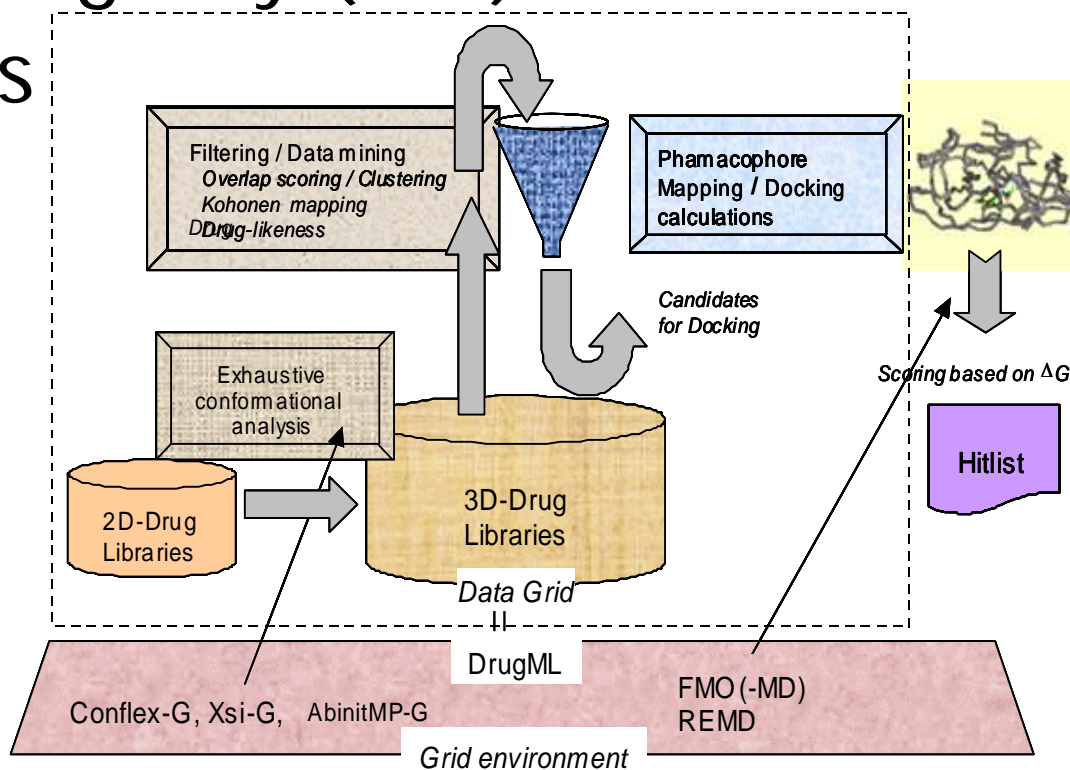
s

Filtering / Data mining
Overlap scoring / Clustering
Kohonen mapping
Drug-likeness

Phamacophore
Mapping / Docking
calculations

Candidates
for Docking

Scoring based on $\Delta G$

Exhaustive
conformational
analysis

Hitlist

2D-Drug
Libraries

3D-Drug
Libraries

Data Grid
||
DrugML

Conflex-G, Xsi-G, AbinitMP-G

FMO (-MD)
REMD

Grid environment